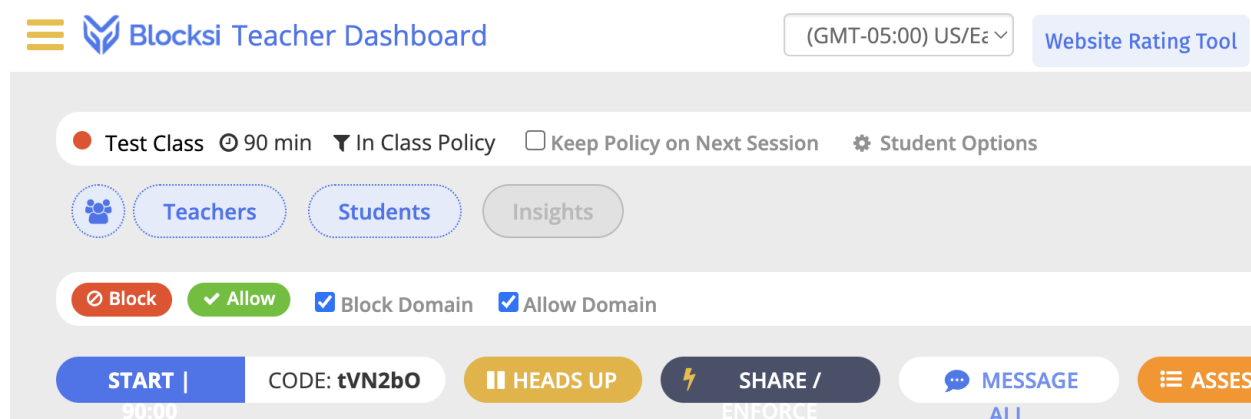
Blocksi Teacher Dashboard

(GMT-05:00) US/Ea

Website Rating Tool

Test Class 90 min In Class Policy Keep Policy on Next Session Student Options

Teachers Students Insights

Block Allow Block Domain Allow Domain

START | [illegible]

CODE: tVN2bO

HEADS UP

SHARE / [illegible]

MESSAGE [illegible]

ASSES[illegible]